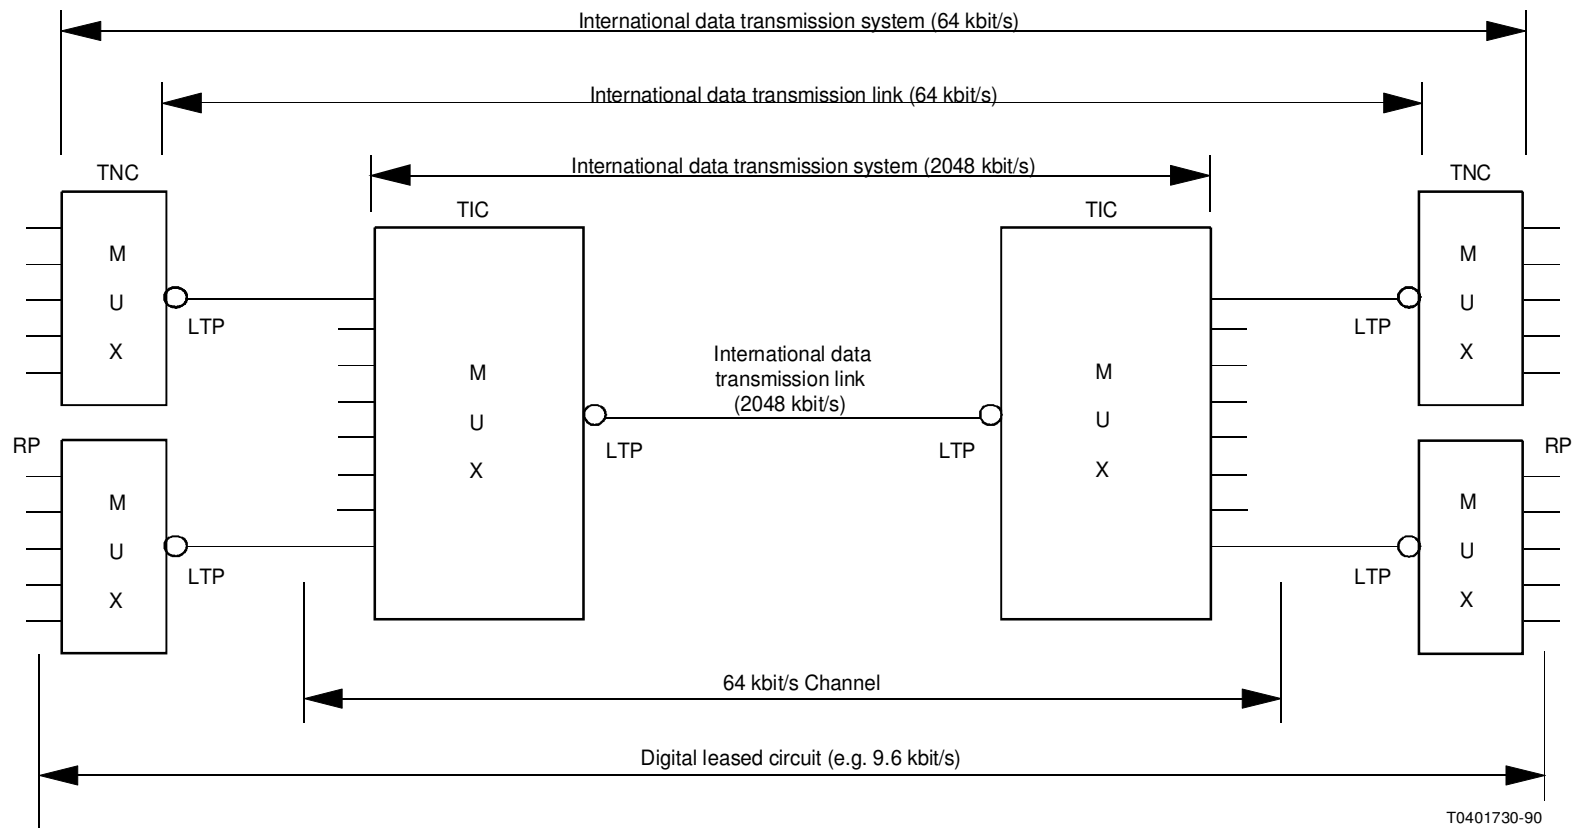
International data transmission system (64 kbit/s)

International data transmission link (64 kbit/s)

International data transmission system (2048 kbit/s)

TNC

TIC

TIC

TNC

M
U
X

LTP

M
U
X

International data transmission link (2048 kbit/s)

M
U
X

LTP

M
U
X

RP

LTP

LTP

RP

M
U
X

LTP

LTP

M
U
X

64 kbit/s Channel

Digital leased circuit (e.g. 9.6 kbit/s)

T0401730-90